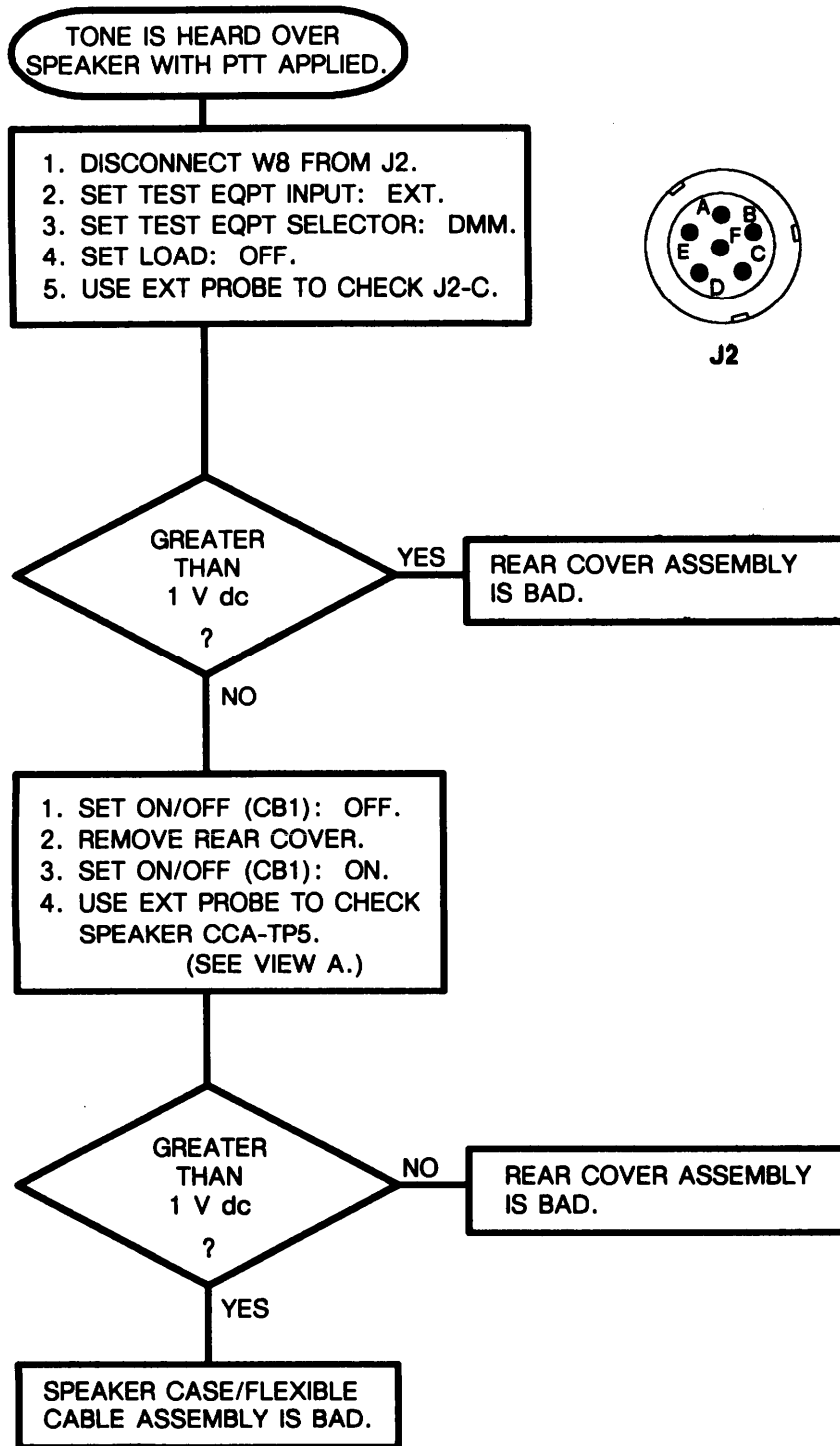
TONE IS HEARD OVER SPEAKER WITH PTT APPLIED.

1. DISCONNECT W8 FROM J2.
2. SET TEST EQPT INPUT: EXT.
3. SET TEST EQPT SELECTOR: DMM.
4. SET LOAD: OFF.
5. USE EXT PROBE TO CHECK J2-C.

A B F E C D

J2

GREATER THAN 1 V dc ?

YES

REAR COVER ASSEMBLY IS BAD.

NO

1. SET ON/OFF (CB1): OFF.
2. REMOVE REAR COVER.
3. SET ON/OFF (CB1): ON.
4. USE EXT PROBE TO CHECK SPEAKER CCA-TP5. (SEE VIEW A.)

GREATER THAN 1 V dc ?

NO

REAR COVER ASSEMBLY IS BAD.

YES

SPEAKER CASE/FLEXIBLE CABLE ASSEMBLY IS BAD.